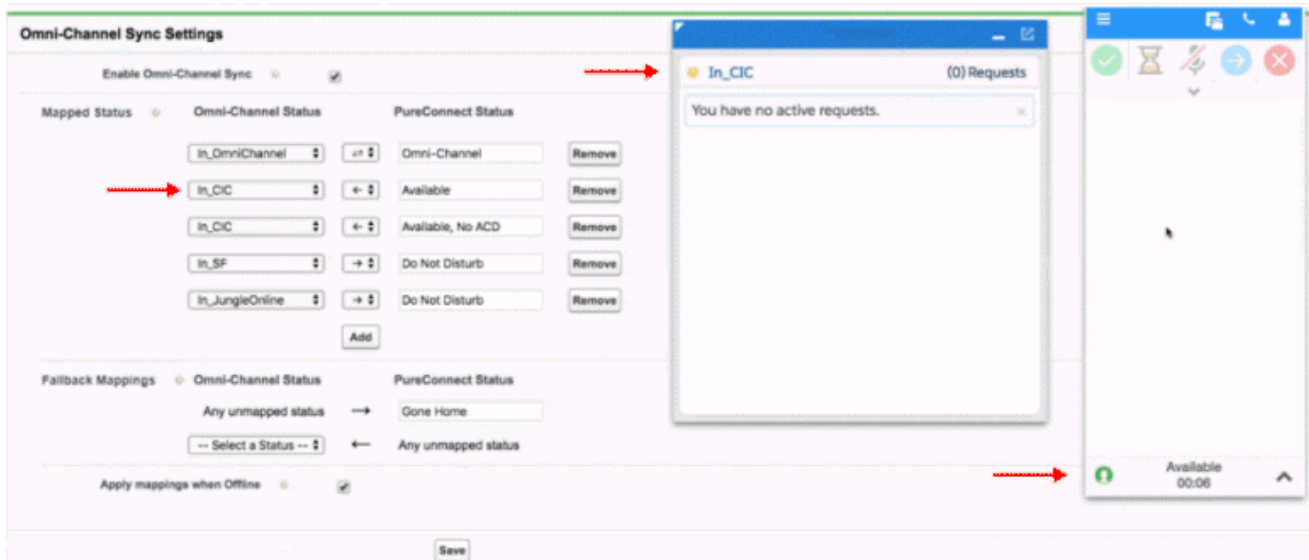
Omni-Channel Sync Settings

Enable Omni-Channel Sync

Mapped Status Omni-Channel Status PureConnect Status

In_OmniChannel ⇄ Omni-Channel Remove

In_CIC ← Available Remove

In_CIC ← Available, No ACD Remove

In_SF → Do Not Disturb Remove

In_JungleOnline → Do Not Disturb Remove

Add

Fallback Mappings Omni-Channel Status PureConnect Status

Any unmapped status → Gone Home

-- Select a Status -- ← Any unmapped status

Apply mappings when Offline

Save

In_CIC (0) Requests

You have no active requests.

Available
00:06